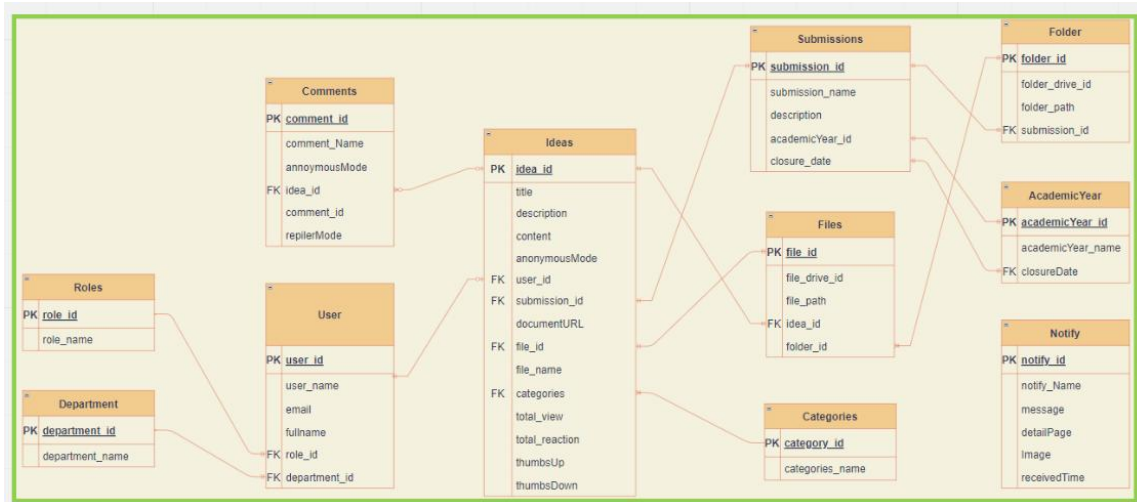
Comments

| PK | comment_id |
|---|---|
| | comment_Name |
| | annoymousMode |
| FK | idea_id |
| | comment_id |
| | repilerMode |

Roles

| PK | role_id |
|---|---|
| | role_name |

Department

| PK | department_id |
|---|---|
| | department_name |

User

| PK | user_id |
|---|---|
| | user_name |
| | email |
| | fullname |
| FK | role_id |
| FK | department_id |

Ideas

| PK | idea_id |
|---|---|
| | title |
| | description |
| | content |
| | anonymousMode |
| FK | user_id |
| FK | submission_id |
| | documentURL |
| FK | file_id |
| | file_name |
| FK | categories |
| | total_view |
| | total_reaction |
| | thumbsUp |
| | thumbsDown |

Submissions

| PK | submission_id |
|---|---|
| | submission_name |
| | description |
| | academicYear_id |
| | closure_date |

Files

| PK | file_id |
|---|---|
| | file_drive_id |
| | file_path |
| FK | idea_id |
| | folder_id |

Categories

| PK | category_id |
|---|---|
| | categories_name |

Folder

| PK | folder_id |
|---|---|
| | folder_drive_id |
| | folder_path |
| FK | submission_id |

AcademicYear

| PK | academicYear_id |
|---|---|
| | academicYear_name |
| FK | closureDate |

Notify

| PK | notify_id |
|---|---|
| | notify_Name |
| | message |
| | detailPage |
| | Image |
| | receivedTime |